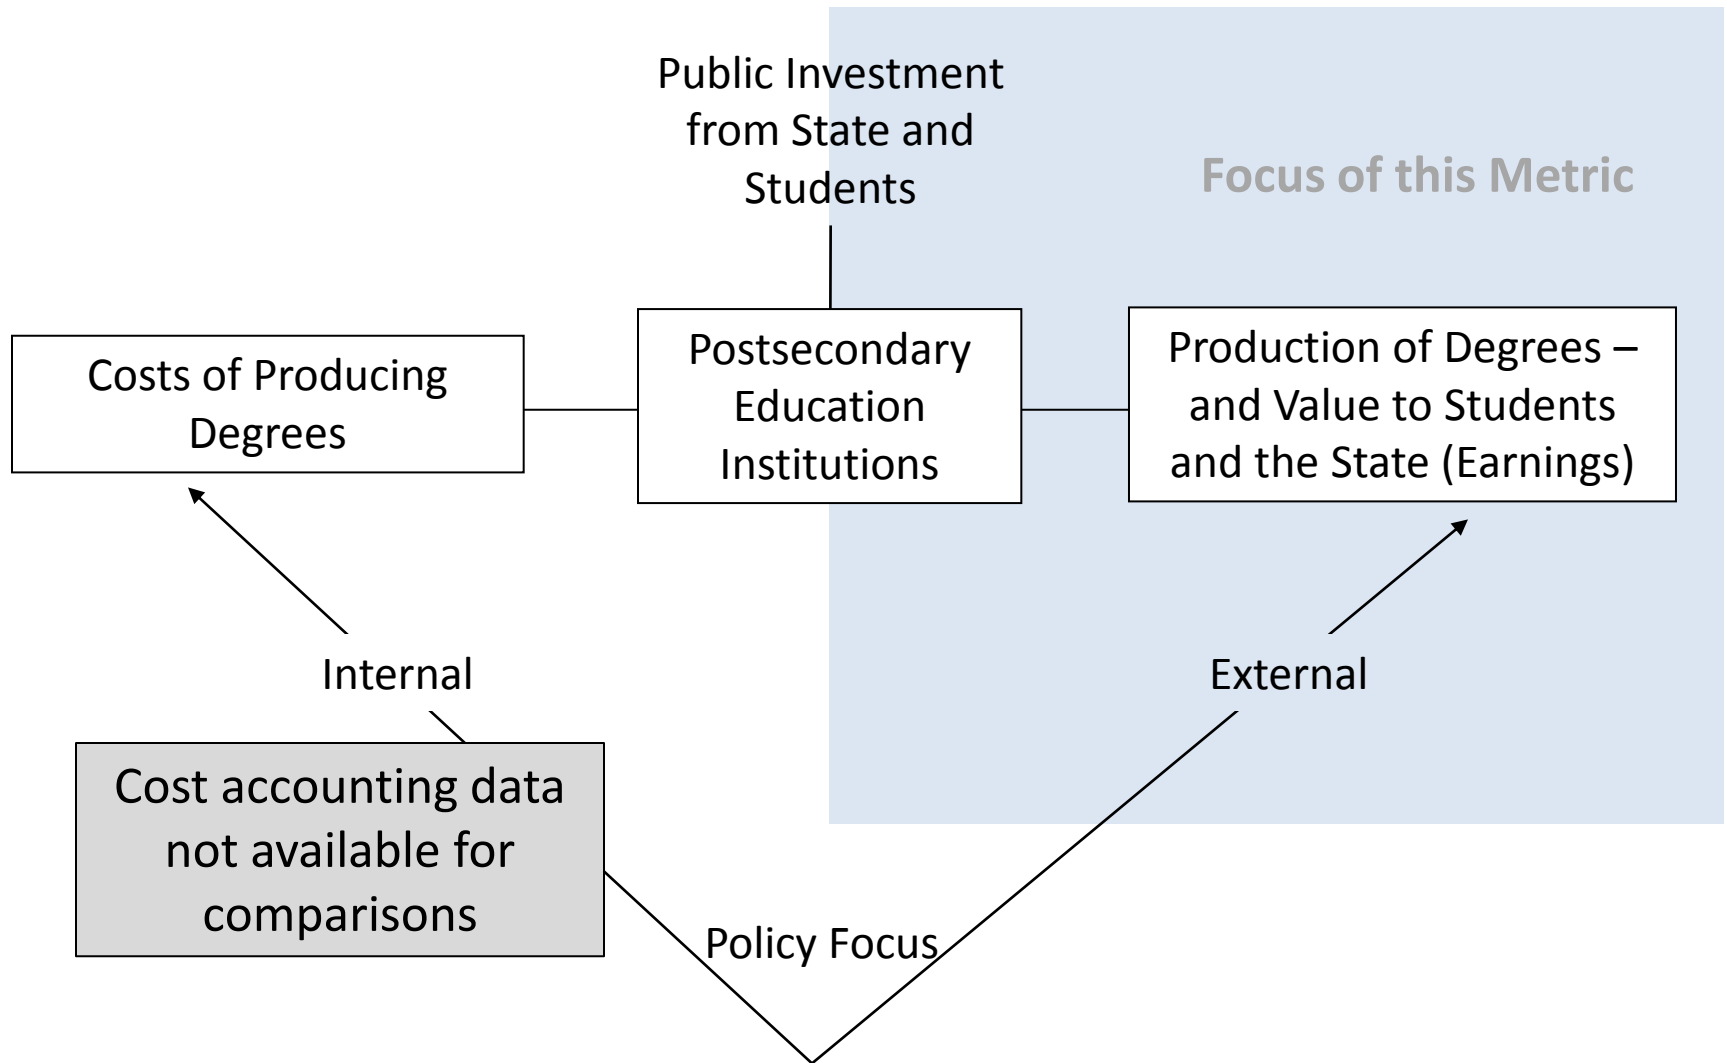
Public Investment from State and Students

Focus of this Metric

Costs of Producing Degrees

Postsecondary Education Institutions

Production of Degrees – and Value to Students and the State (Earnings)

Internal

External

Cost accounting data not available for comparisons

Policy Focus